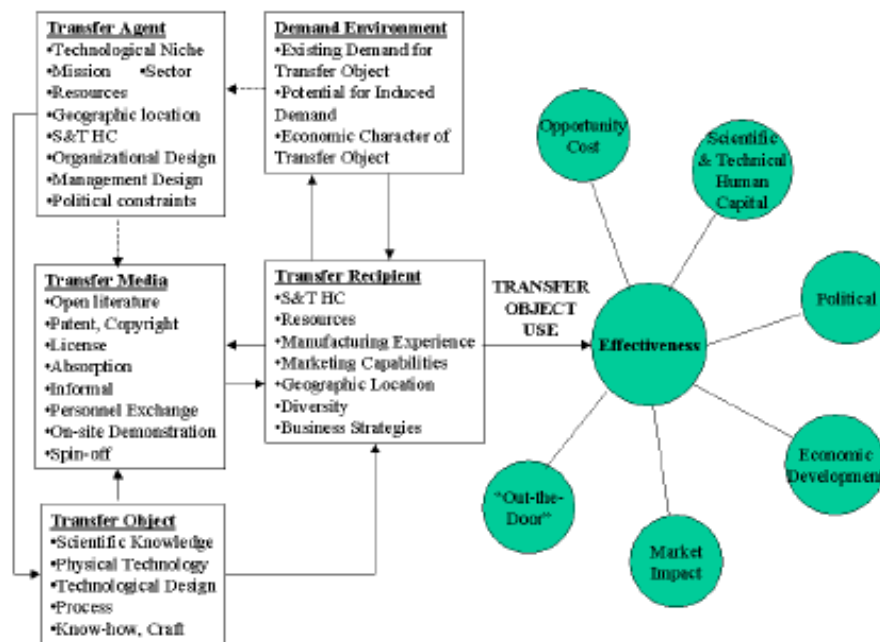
**Transfer Agent**
•Technological Niche
•Mission •Sector
•Resources
•Geographic location
•S&T HC
•Organizational Design
•Management Design
•Political constraints

**Demand Environment**
•Existing Demand for Transfer Object
•Potential for Induced Demand
•Economic Character of Transfer Object

**Transfer Media**
•Open literature
•Patent, Copyright
•License
•Absorption
•Informal
•Personnel Exchange
•On-site Demonstration
•Spin-off

**Transfer Recipient**
•S&T HC
•Resources
•Manufacturing Experience
•Marketing Capabilities
•Geographic Location
•Diversity
•Business Strategies

**Transfer Object**
•Scientific Knowledge
•Physical Technology
•Technological Design
•Process
•Know-how, Craft

TRANSFER OBJECT USE

Effectiveness

Opportunity Cost

Scientific & Technical Human Capital

Political

Economic Development

Market Impact

"Out-the-Door"